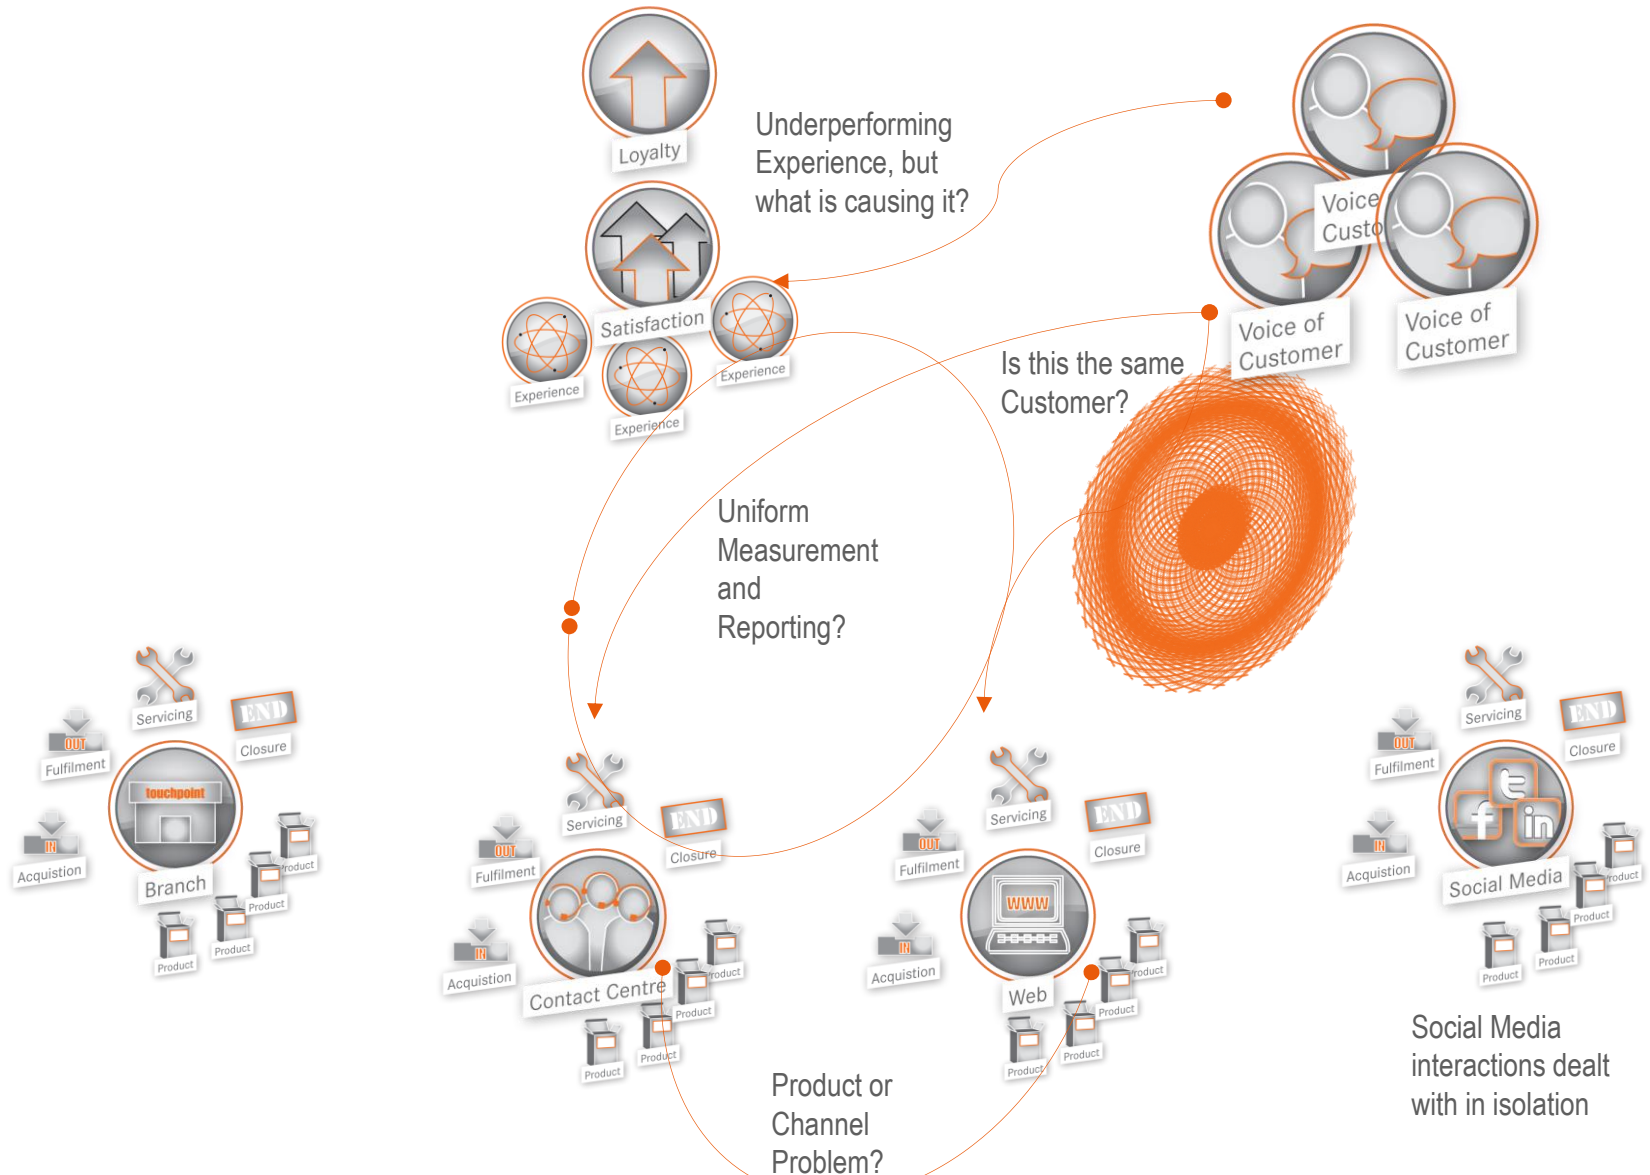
Loyalty

Underperforming Experience, but what is causing it?

Voice Custo

Voice of Customer

Voice of Customer

Satisfaction

Experience

Experience

Experience

Is this the same Customer?

Uniform Measurement and Reporting?

Servicing

END

Closure

OUT

Fulfilment

touchpoint

IN

Acquistion

Branch

Product

Product

Product

Product

Servicing

END

Closure

OUT

Fulfilment

IN

Acquistion

Contact Centre

Product

Product

Product

Product

Servicing

END

Closure

OUT

Fulfilment

WWW

IN

Acquistion

Web

Product

Product

Product

Product

Servicing

END

Closure

OUT

Fulfilment

IN

Acquistion

Social Media

Product

Product

Product

Product

Product or Channel Problem?

Social Media interactions dealt with in isolation